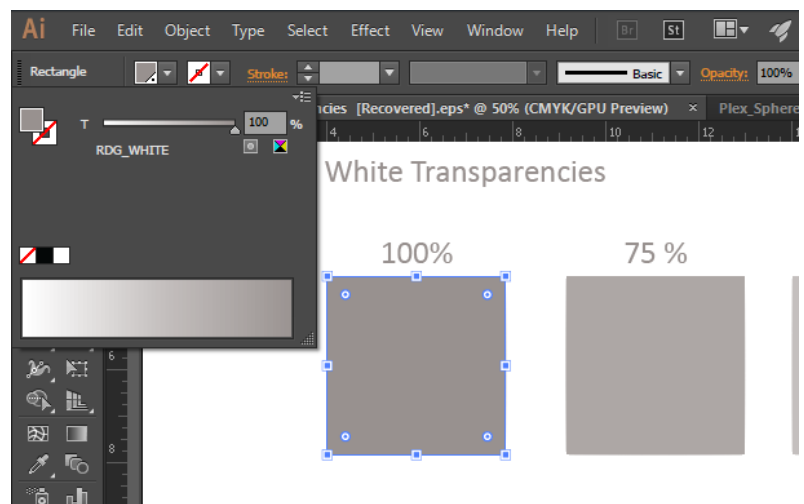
Ai File Edit Object Type Select Effect View Window Help Br St

Rectangle Stroke: Basic Opacity: 100%

T 100 %

RDG_WHITE

ncies [Recovered].eps* @ 50% (CMYK/GPU Preview) × Plex_Sphere

4 6 8 10 12

6

8

White Transparencies

100%

75 %